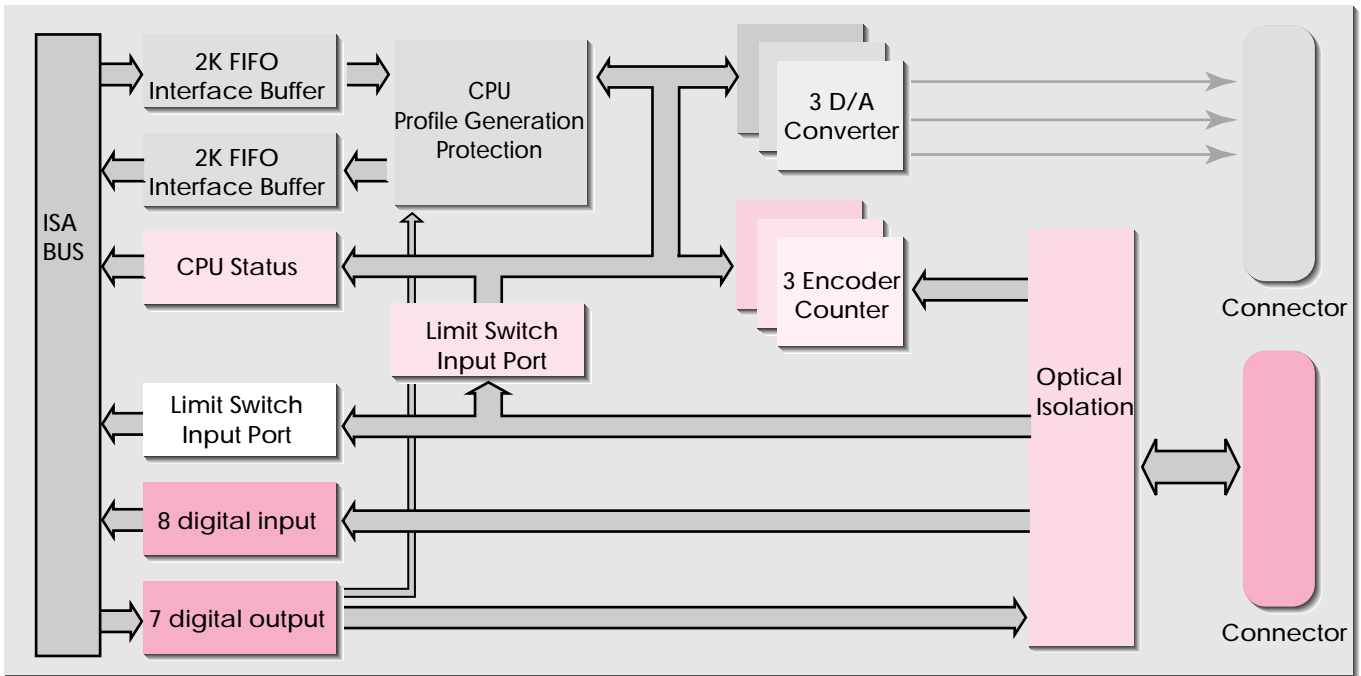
ISA BUS

2K FIFO Interface Buffer

2K FIFO Interface Buffer

CPU Status

CPU Profile Generation Protection

Limit Switch Input Port

Limit Switch Input Port

8 digital input

7 digital output

3 D/A Converter

3 Encoder Counter

Optical Isolation

Connector

Connector